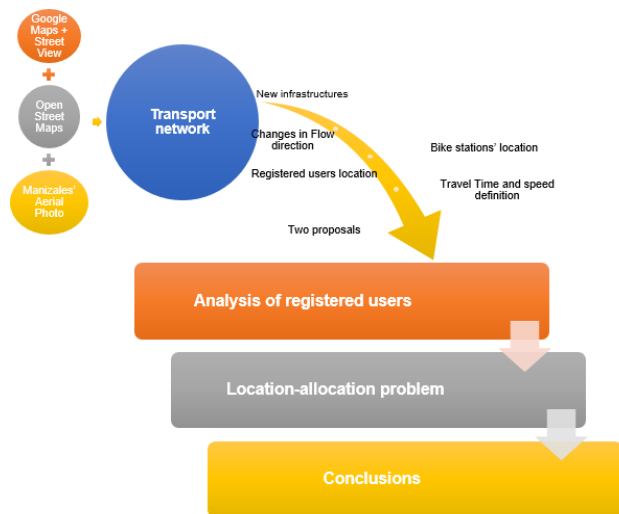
Google Maps + Street View

+

Open Street Maps

+

Manizales' Aerial Photo

Transport network

New infrastructures

Changes in Flow direction

Registered users location

Two proposals

Bike stations' location

Travel Time and speed definition

Analysis of registered users

Location-allocation problem

Conclusions